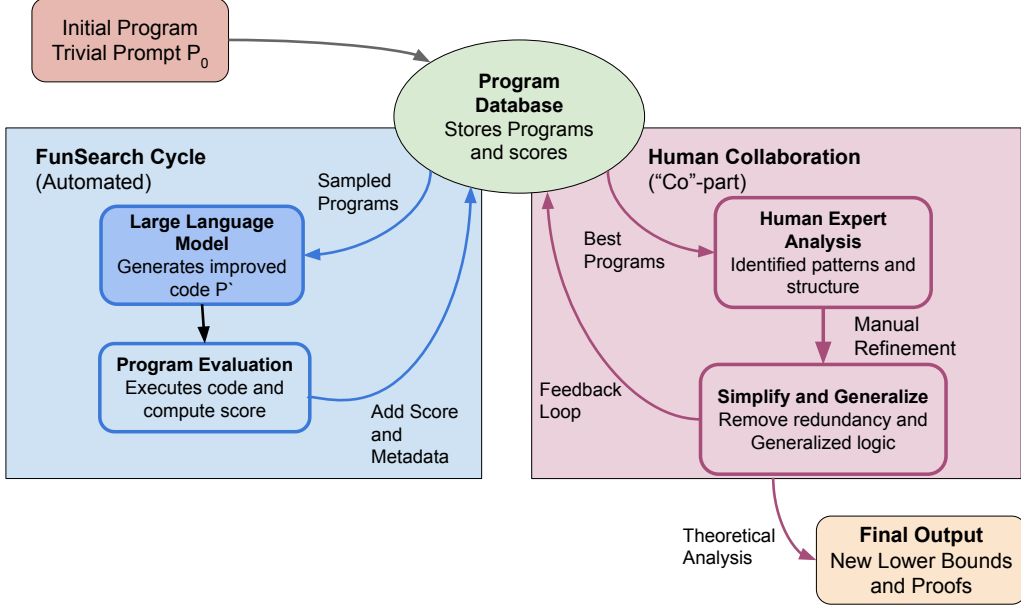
Initial Program
Trivial Prompt $P_0$

**Program Database**
Stores Programs and scores

**FunSearch Cycle**
(Automated)

Sampled Programs

**Large Language Model**
Generates improved code P`

**Program Evaluation**
Executes code and compute score

Add Score and Metadata

**Human Collaboration**
("Co"-part)

Best Programs

**Human Expert Analysis**
Identified patterns and structure

Manual Refinement

Feedback Loop

**Simplify and Generalize**
Remove redundancy and Generalized logic

Theoretical Analysis

**Final Output**
New Lower Bounds and Proofs